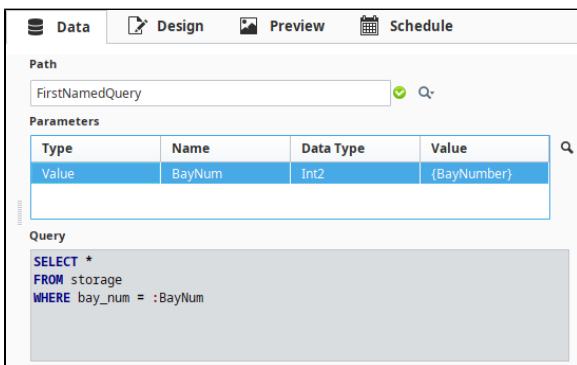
Data Design Preview Schedule

Path

FirstNamedQuery

Parameters

| Type | Name | Data Type | Value |
|---|---|---|---|
| Value | BayNum | Int2 | {BayNumber} |

Query

SELECT *
FROM storage
WHERE bay_num = :BayNum